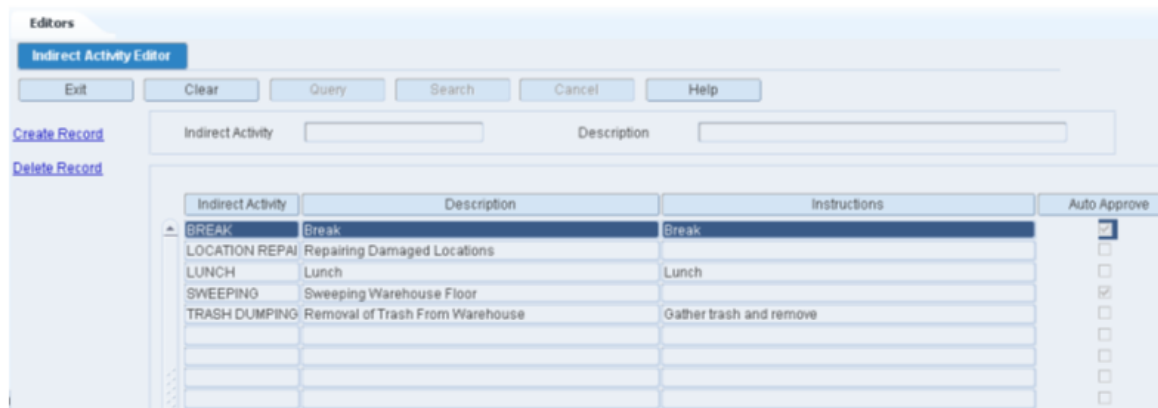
Editors

Indirect Activity Editor

Exit | Clear | Query | Search | Cancel | Help

Create Record

Delete Record

Indirect Activity

Description

| Indirect Activity | Description | Instructions | Auto Approve |
|---|---|---|---|
| BREAK | Break | Break | ☑ |
| LOCATION REPAI | Repairing Damaged Locations | | ☐ |
| LUNCH | Lunch | Lunch | ☐ |
| SWEEPING | Sweeping Warehouse Floor | | ☑ |
| TRASH DUMPING | Removal of Trash From Warehouse | Gather trash and remove | ☐ |
| | | | ☐ |
| | | | ☐ |
| | | | ☐ |
| | | | ☐ |